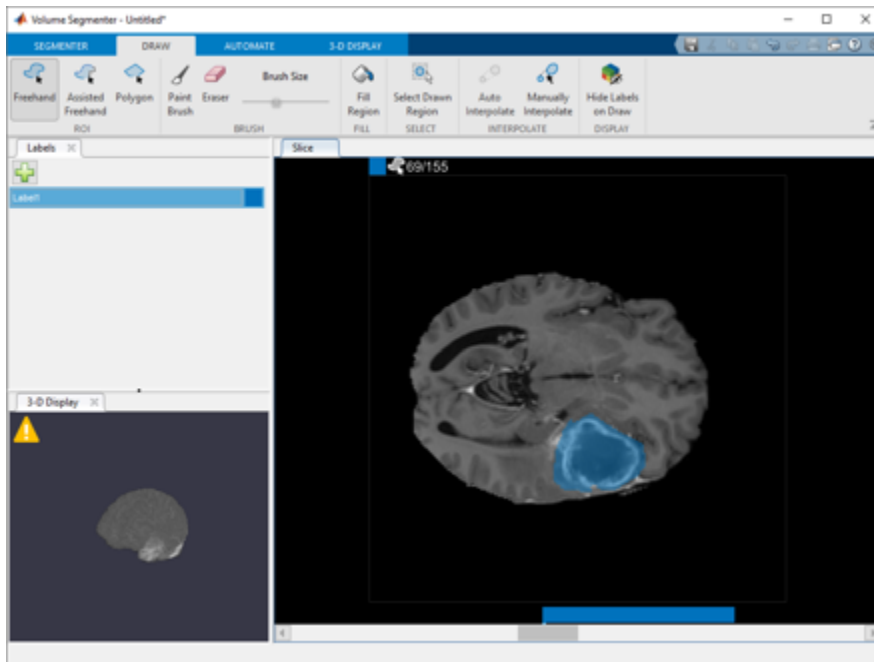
Volume Segmenter - Untitled*

SEGMENTER DRAW AUTOMATE 3-D DISPLAY

Freehand Assisted Freehand Polygon
ROI

Paint Brush Eraser Brush Size
BRUSH

Fill Region
FILL

Select Drawn Region
SELECT

Auto Interpolate Manually Interpolate
INTERPOLATE

Hide Labels on Draw
DISPLAY

Labels

Label1

3-D Display

Slice

69/155